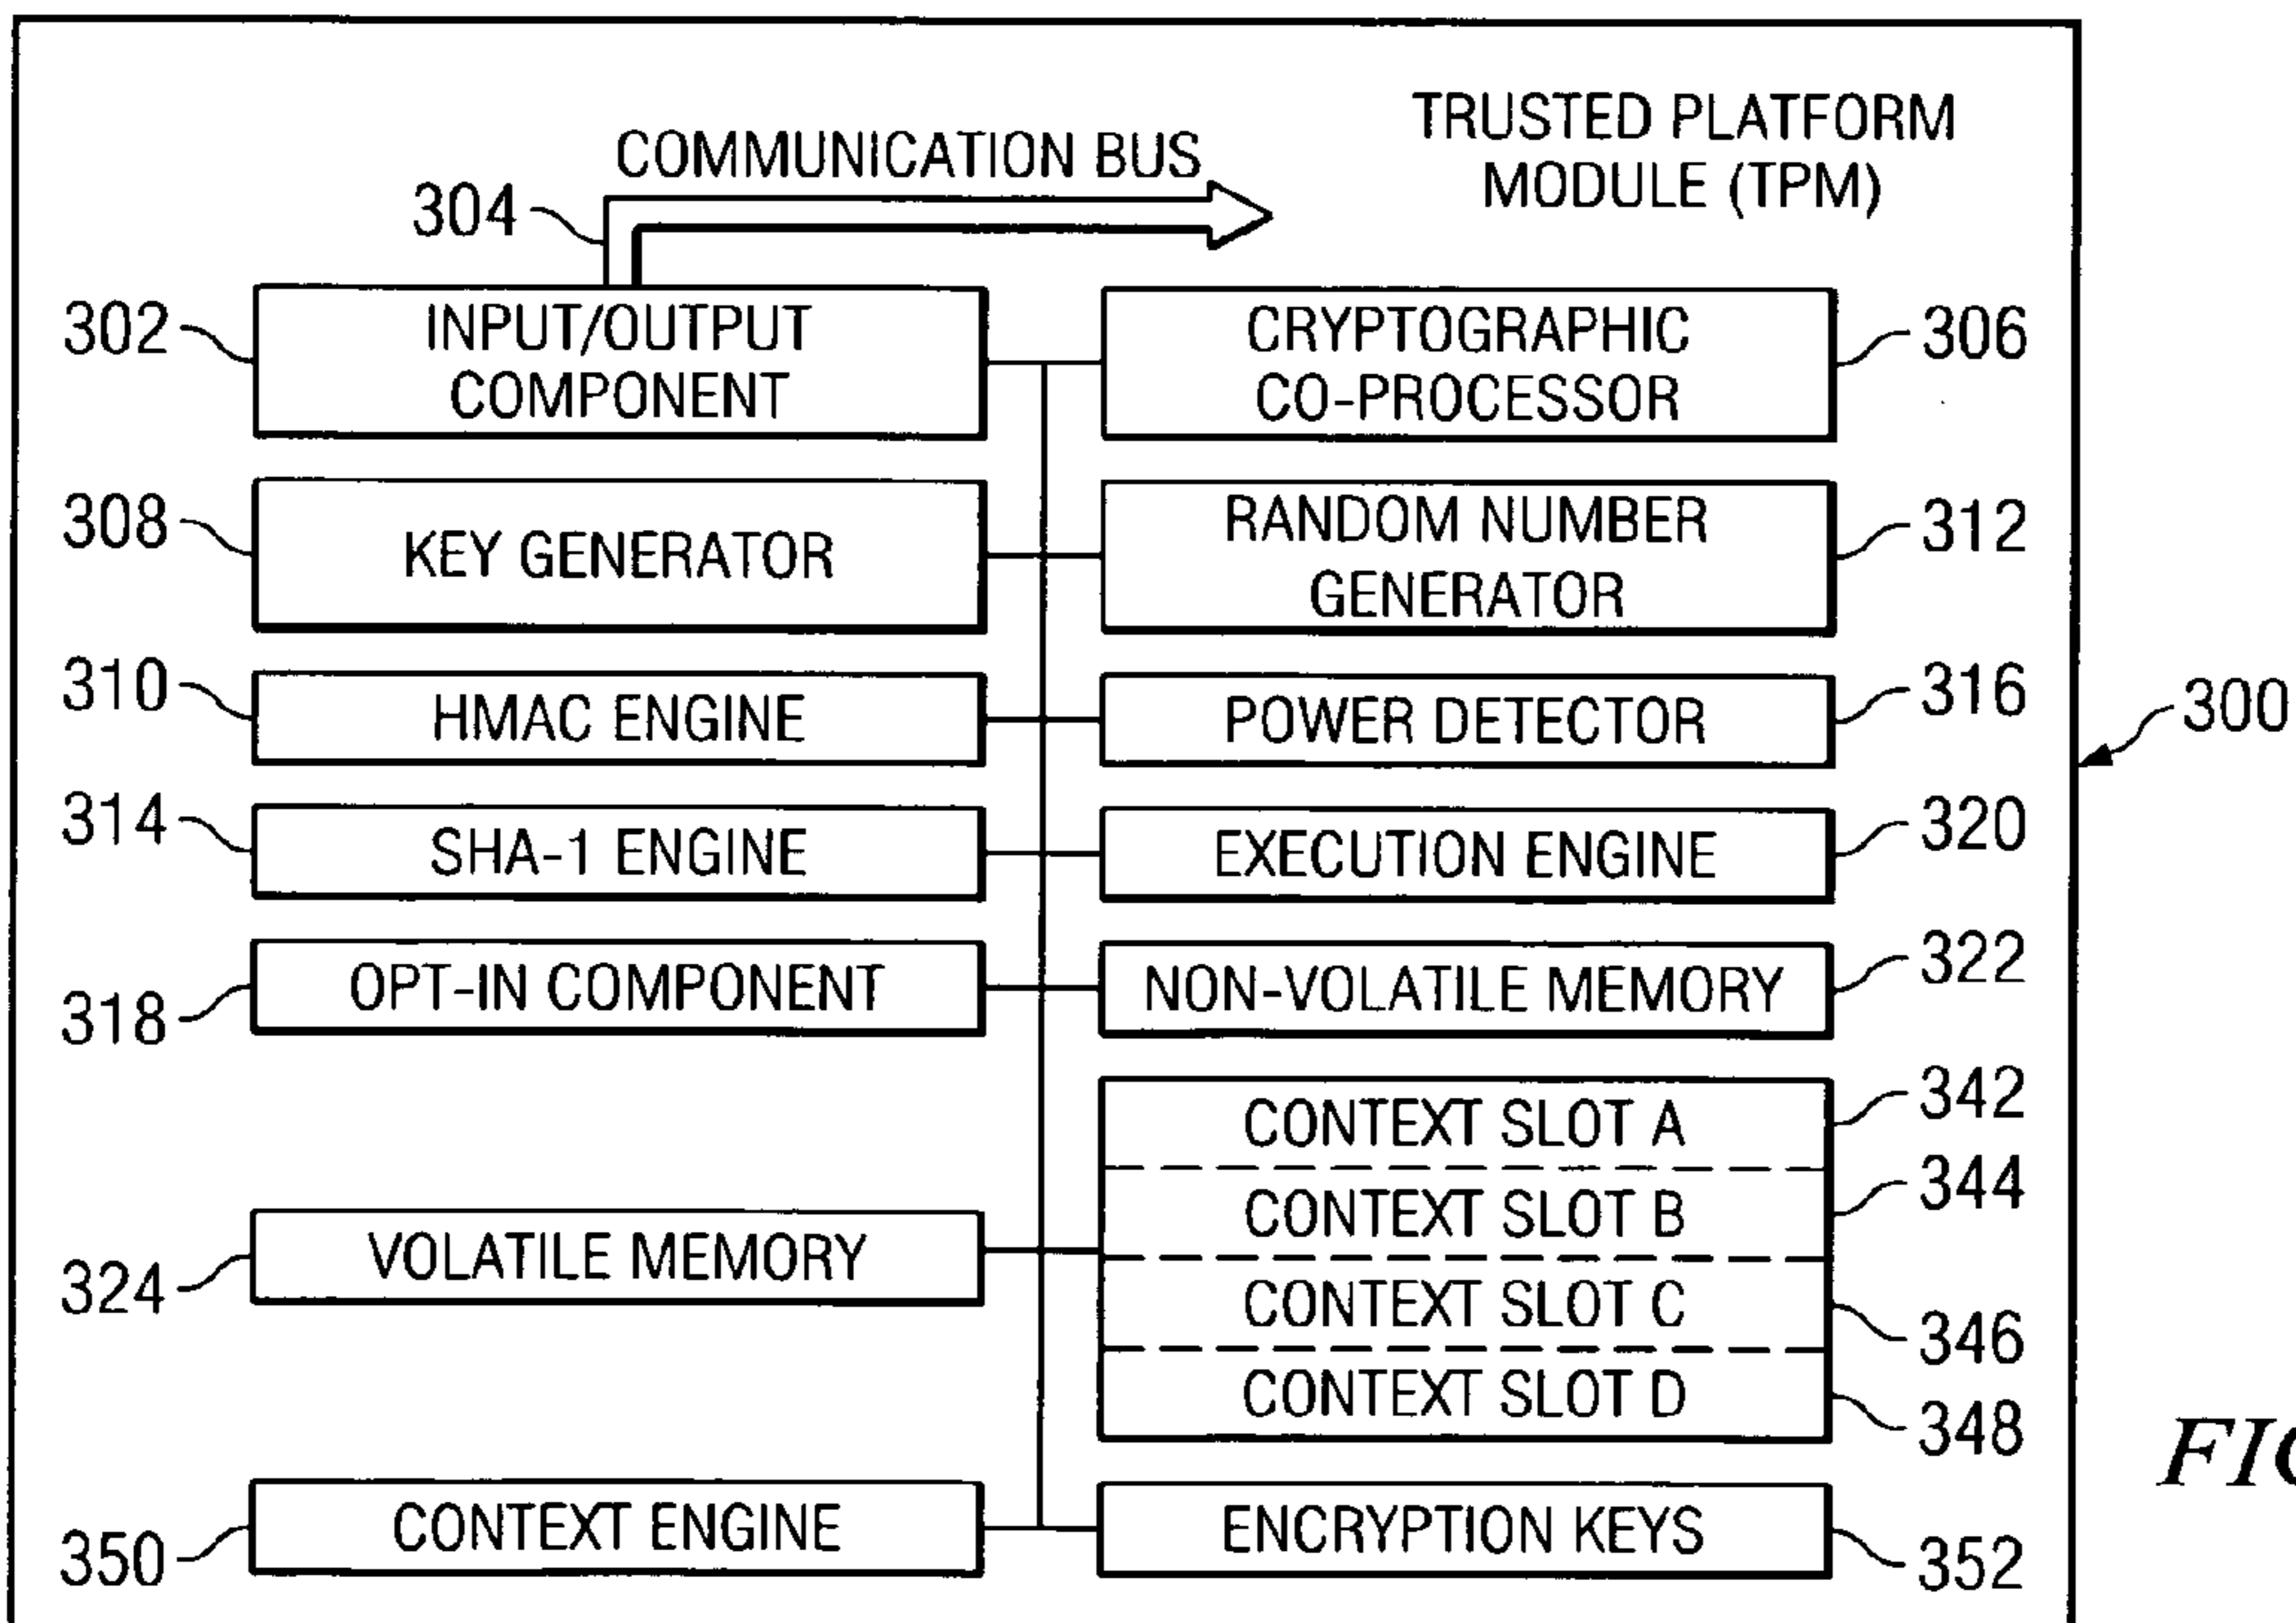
TRUSTED PLATFORM MODULE (TPM)

COMMUNICATION BUS

304

302 INPUT/OUTPUT COMPONENT

CRYPTOGRAPHIC CO-PROCESSOR 306

308 KEY GENERATOR

RANDOM NUMBER GENERATOR 312

310 HMAC ENGINE

POWER DETECTOR 316

300

314 SHA-1 ENGINE

EXECUTION ENGINE 320

318 OPT-IN COMPONENT

NON-VOLATILE MEMORY 322

CONTEXT SLOT A 342

CONTEXT SLOT B 344

324 VOLATILE MEMORY

CONTEXT SLOT C 346

CONTEXT SLOT D 348

FIG

350 CONTEXT ENGINE

ENCRYPTION KEYS 352